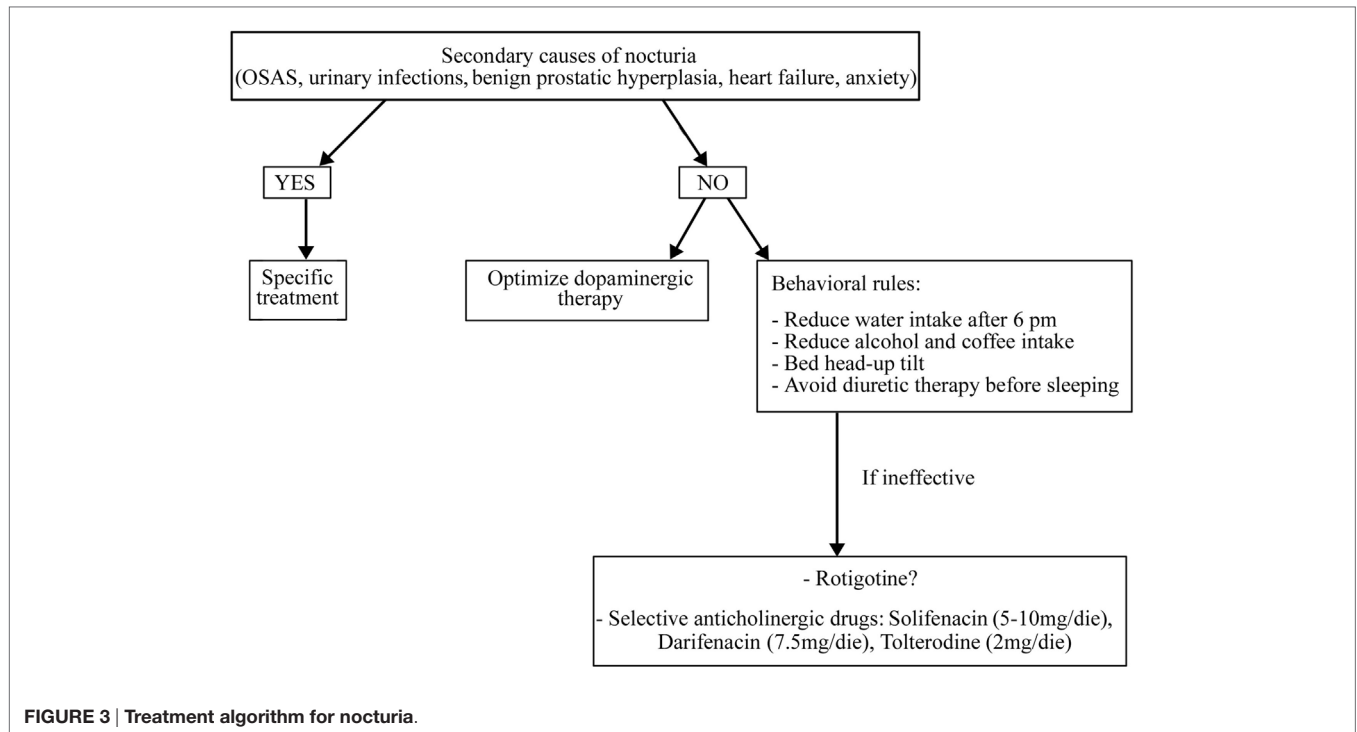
Secondary causes of nocturia
(OSAS, urinary infections, benign prostatic hyperplasia, heart failure, anxiety)

YES

NO

Specific treatment

Optimize dopaminergic therapy

Behavioral rules:

- Reduce water intake after 6 pm
- Reduce alcohol and coffee intake
- Bed head-up tilt
- Avoid diuretic therapy before sleeping

If ineffective

- Rotigotine?

- Selective anticholinergic drugs: Solifenacin (5-10mg/die), Darifenacin (7.5mg/die), Tolterodine (2mg/die)

FIGURE 3 | Treatment algorithm for nocturia.